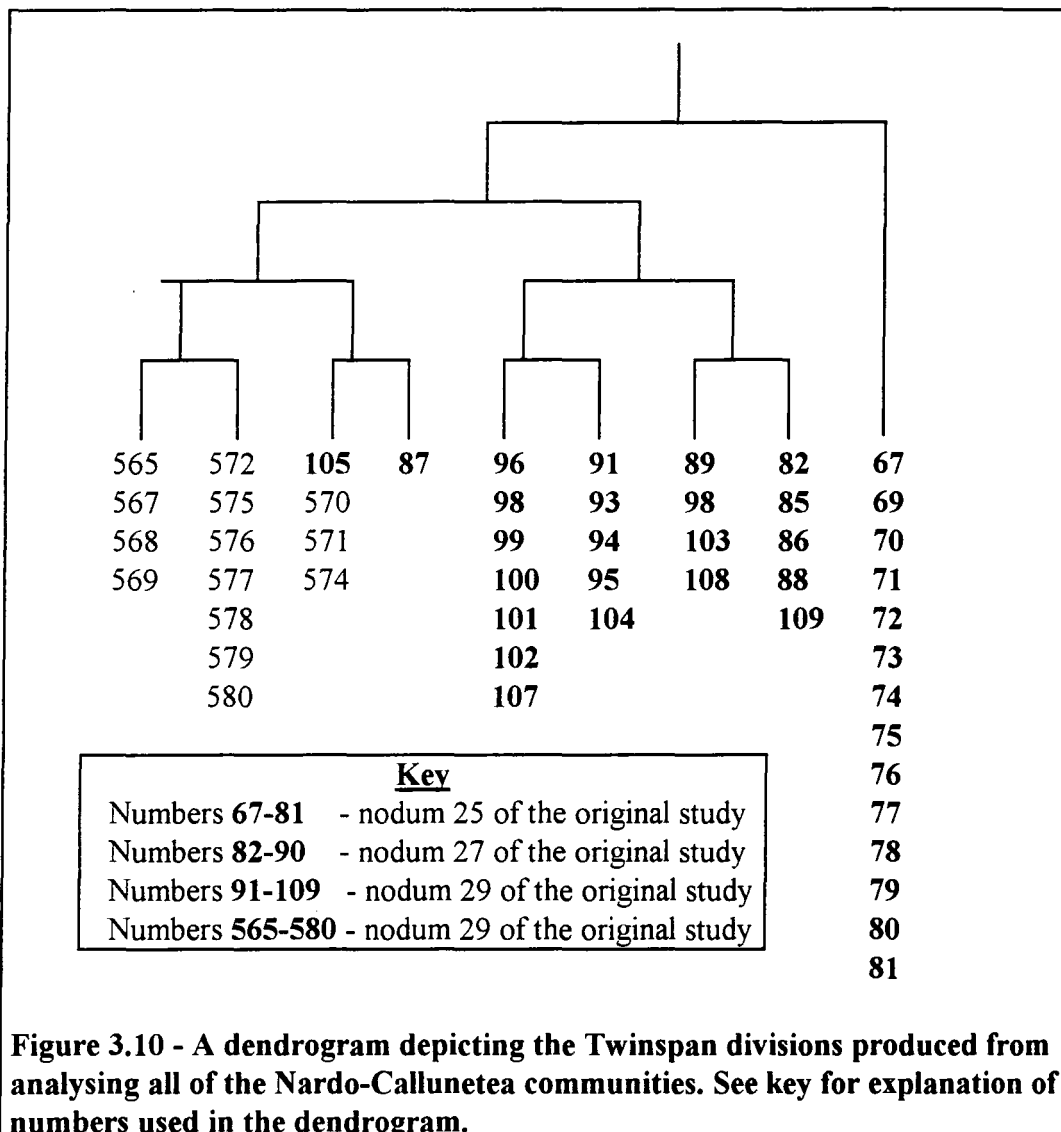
| 565 | 572 | **105** | **87** | **96** | **91** | **89** | **82** | **67** |
|---|---|---|---|---|---|---|---|---|
| 567 | 575 | 570 | | **98** | **93** | **98** | **85** | **69** |
| 568 | 576 | 571 | | **99** | **94** | **103** | **86** | **70** |
| 569 | 577 | 574 | | **100** | **95** | **108** | **88** | **71** |
| | 578 | | | **101** | **104** | | **109** | **72** |
| | 579 | | | **102** | | | | **73** |
| | 580 | | | **107** | | | | **74** |
| | | | | | | | | **75** |
| | | | | | | | | **76** |
| | | | | | | | | **77** |
| | | | | | | | | **78** |
| | | | | | | | | **79** |
| | | | | | | | | **80** |
| | | | | | | | | **81** |

**Key**
Numbers **67-81** - nodum 25 of the original study
Numbers **82-90** - nodum 27 of the original study
Numbers **91-109** - nodum 29 of the original study
Numbers **565-580** - nodum 29 of the original study

**Figure 3.10 - A dendrogram depicting the Twinspan divisions produced from analysing all of the Nardo-Callunetea communities. See key for explanation of numbers used in the dendrogram.**